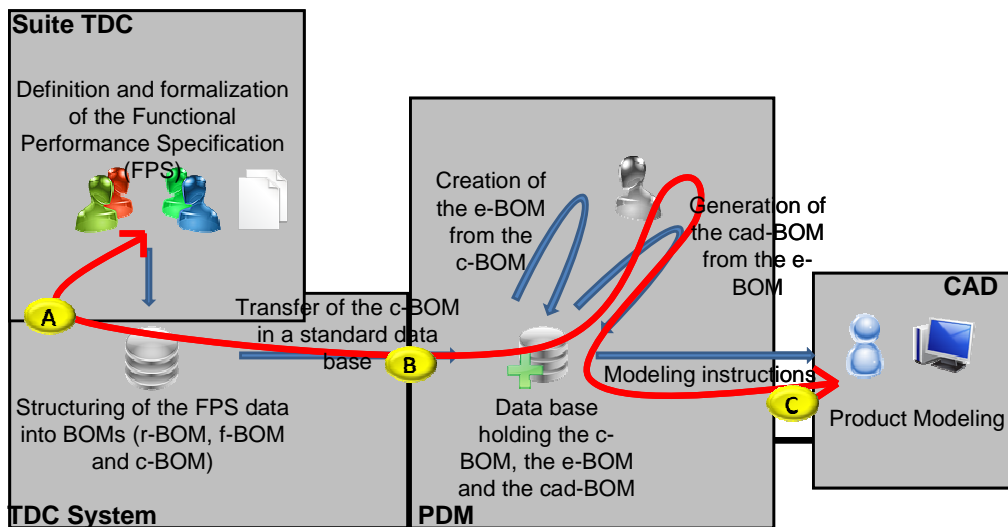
Suite TDC

Definition and formalization of the Functional Performance Specification (FPS)

A

Structuring of the FPS data into BOMs (r-BOM, f-BOM and c-BOM)

TDC System

Transfer of the c-BOM in a standard data base

B

Creation of the e-BOM from the c-BOM

Generation of the cad-BOM from the e-BOM

Data base holding the c-BOM, the e-BOM and the cad-BOM

PDM

Modeling instructions

CAD

C

Product Modeling